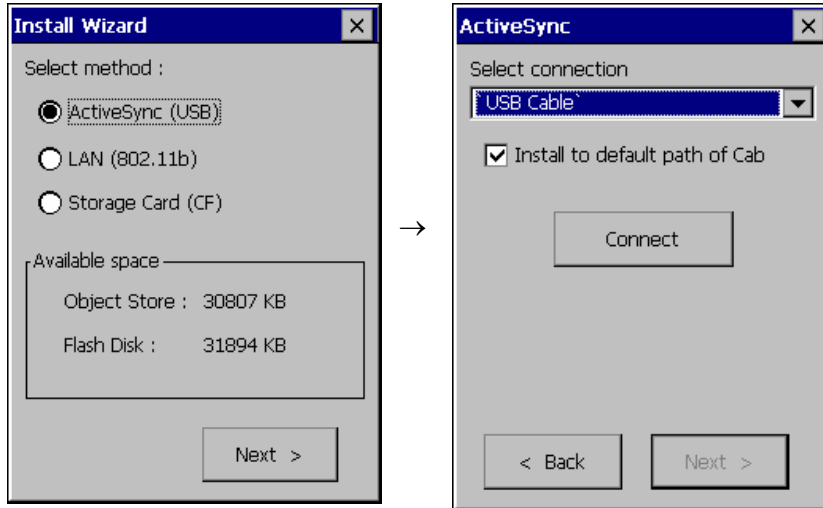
Install Wizard ×

Select method :

ActiveSync (USB)

LAN (802.11b)

Storage Card (CF)

Available space

Object Store : 30807 KB

Flash Disk : 31894 KB

Next >

→

ActiveSync ×

Select connection

`USB Cable`

Install to default path of Cab

Connect

< Back

Next >